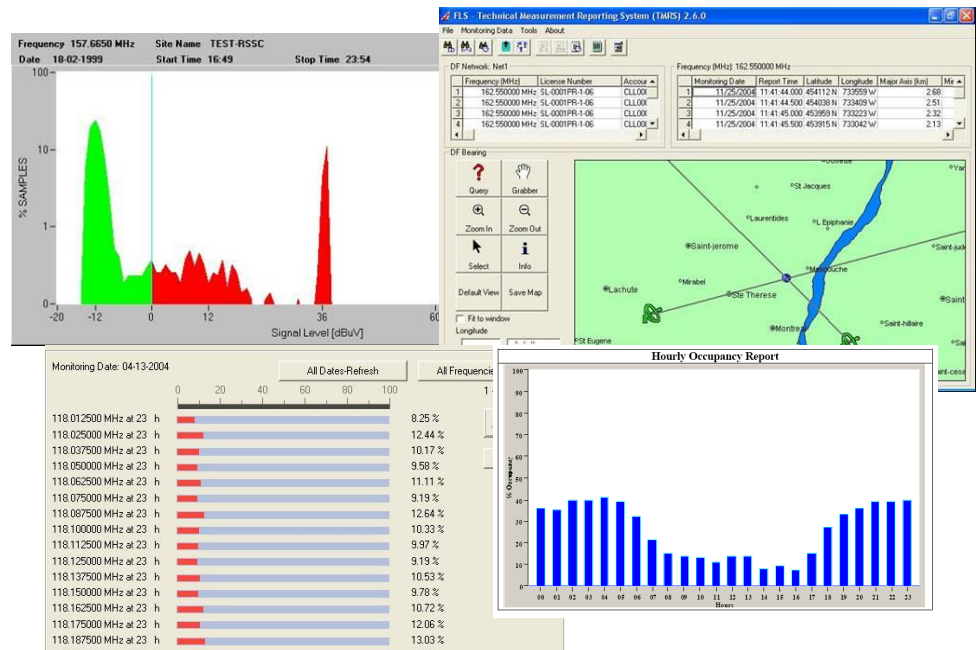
Frequency 157.6650 MHz Site Name TEST-RSSC
Date 18-02-1999 Start Time 16:49 Stop Time 23:54

100
10
1
0
% SAMPLES
-20 -12 0 12 24 36 60
Signal Level [dBuV]

FLS - Technical Measurement Reporting System (TMRS) 2.6.0
File Monitoring Data Tools About

DF Network: Net1

| | Frequency [MHz] | License Number | Accou |
|---|---|---|---|
| 1 | 162.550000 MHz | SL-0001PR-1-06 | CLL00 |
| 2 | 162.550000 MHz | SL-0001PR-1-06 | CLL00 |
| 3 | 162.550000 MHz | SL-0001PR-1-06 | CLL00 |
| 4 | 162.550000 MHz | SL-0001PR-1-06 | CLL00 |

Frequency [MHz]: 162.550000 MHz

| | Monitoring Date | Report Time | Latitude | Longitude | Major Axis [km] | Mi |
|---|---|---|---|---|---|---|
| 1 | 11/25/2004 | 11:41:44.000 | 454112 N | 733559 W | 2.68 | |
| 2 | 11/25/2004 | 11:41:44.500 | 454038 N | 733409 W | 2.51 | |
| 3 | 11/25/2004 | 11:41:45.000 | 453959 N | 733223 W | 2.32 | |
| 4 | 11/25/2004 | 11:41:45.500 | 453915 N | 733042 W | 2.13 | |

DF Bearing
Query Grabber
Zoom In Zoom Out
Select Info
Default View Save Map
Fit to window
Longitude

St Jacques
Laurentides
L Epiphanie
Saint-jerome
Saint-jud
Mirabel
Mascouche
Lachute
Ste Therese
Saint
Montreal
Saint-hilaire
St Eugene

Monitoring Date: 04-13-2004
All Dates-Refresh
All Frequencie
0 20 40 60 80 100

118.012500 MHz at 23 h 8.25 %
118.025000 MHz at 23 h 12.44 %
118.037500 MHz at 23 h 10.17 %
118.050000 MHz at 23 h 9.58 %
118.062500 MHz at 23 h 11.11 %
118.075000 MHz at 23 h 9.19 %
118.087500 MHz at 23 h 12.64 %
118.100000 MHz at 23 h 10.33 %
118.112500 MHz at 23 h 9.97 %
118.125000 MHz at 23 h 9.19 %
118.137500 MHz at 23 h 10.53 %
118.150000 MHz at 23 h 9.78 %
118.162500 MHz at 23 h 10.72 %
118.175000 MHz at 23 h 12.06 %
118.187500 MHz at 23 h 13.03 %

Hourly Occupancy Report
100 90 80 70 60 50 40 30 20 10 0
% Occupancy
00 01 02 03 04 05 06 07 08 09 10 11 12 13 14 15 16 17 18 19 20 21 22 23
Hours